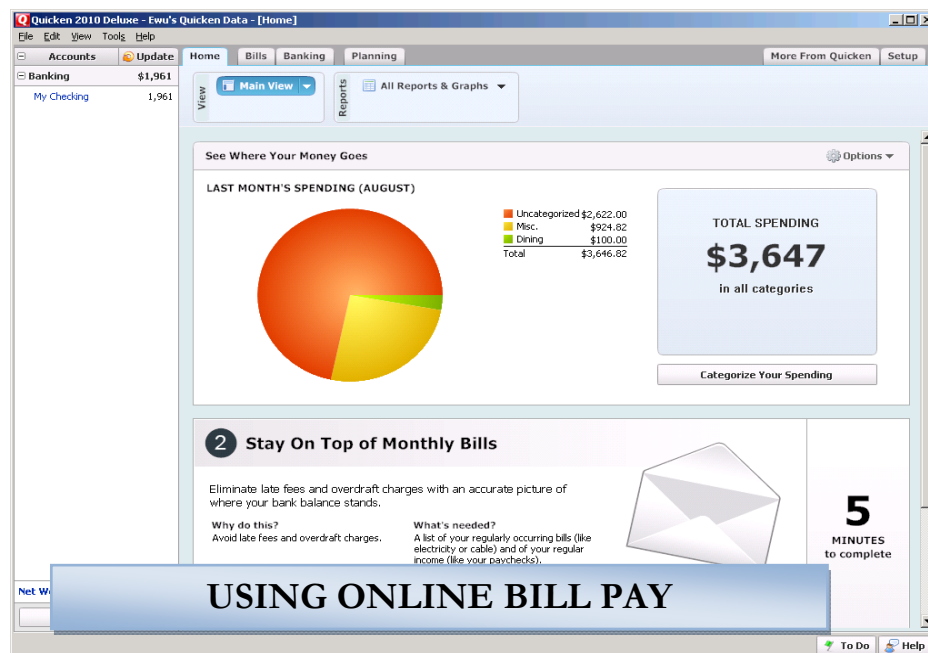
Quicken 2010 Deluxe - Ewu's Quicken Data - [Home]

File Edit View Tools Help

Accounts Update

Banking $1,961

My Checking 1,961

Home Bills Banking Planning

More From Quicken Setup

View Main View

Reports All Reports & Graphs

See Where Your Money Goes

Options

LAST MONTH'S SPENDING (AUGUST)

| | |
|---|---|
| Uncategorized | $2,622.00 |
| Misc. | $924.82 |
| Dining | $100.00 |
| Total | $3,646.82 |

TOTAL SPENDING

$3,647

in all categories

Categorize Your Spending

2 Stay On Top of Monthly Bills

Eliminate late fees and overdraft charges with an accurate picture of where your bank balance stands.

Why do this?

Avoid late fees and overdraft charges.

What's needed?

A list of your regularly occurring bills (like electricity or cable) and of your regular income (like your paychecks).

5

MINUTES

to complete

Net W

USING ONLINE BILL PAY

To Do Help